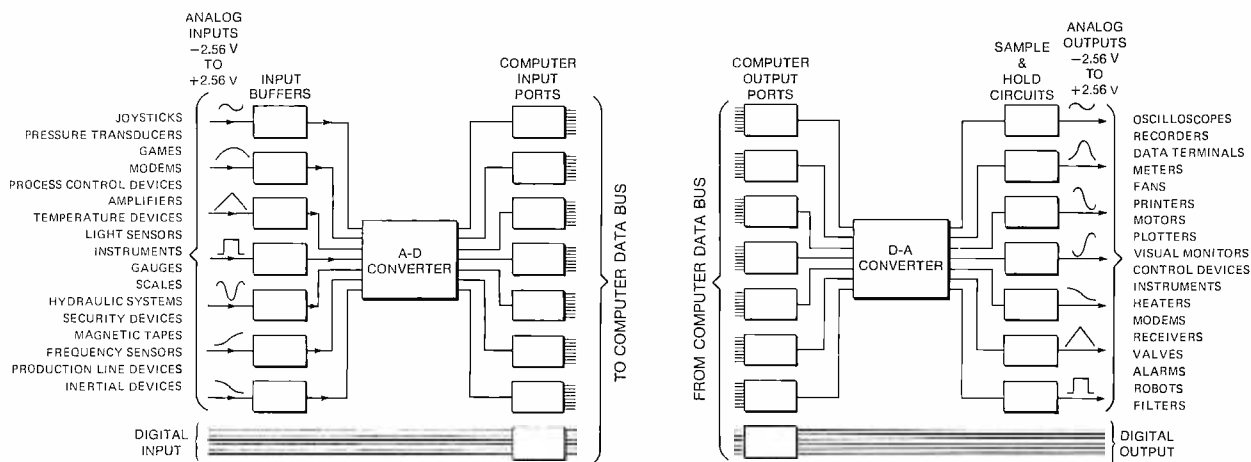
ANALOG INPUTS −2.56 V TO +2.56 V

INPUT BUFFERS

COMPUTER INPUT PORTS

JOYSTICKS
PRESSURE TRANSDUCERS
GAMES
MODEMS
PROCESS CONTROL DEVICES
AMPLIFIERS
TEMPERATURE DEVICES
LIGHT SENSORS
INSTRUMENTS
GAUGES
SCALES
HYDRAULIC SYSTEMS
SECURITY DEVICES
MAGNETIC TAPES
FREQUENCY SENSORS
PRODUCTION LINE DEVICES
INERTIAL DEVICES

A-D CONVERTER

TO COMPUTER DATA BUS

DIGITAL INPUT

COMPUTER OUTPUT PORTS

SAMPLE & HOLD CIRCUITS

ANALOG OUTPUTS −2.56 V TO +2.56 V

FROM COMPUTER DATA BUS

D-A CONVERTER

OSCILLOSCOPES
RECORDERS
DATA TERMINALS
METERS
FANS
PRINTERS
MOTORS
PLOTTERS
VISUAL MONITORS
CONTROL DEVICES
INSTRUMENTS
HEATERS
MODEMS
RECEIVERS
VALVES
ALARMS
ROBOTS
FILTERS

DIGITAL OUTPUT